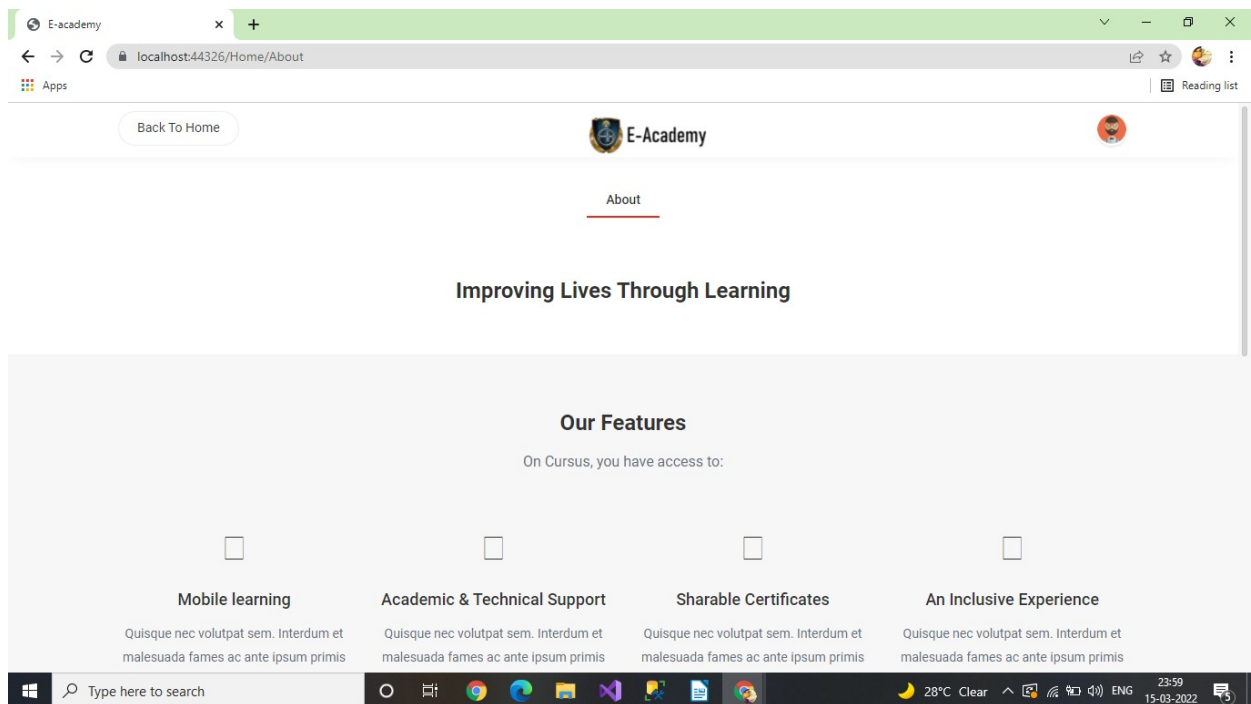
E-academy

localhost:44326/Home/About

Apps

Reading list

Back To Home

E-Academy

About

Improving Lives Through Learning

Our Features

On Cursus, you have access to:

Mobile learning

Quisque nec volutpat sem. Interdum et malesuada fames ac ante ipsum primis

Academic & Technical Support

Quisque nec volutpat sem. Interdum et malesuada fames ac ante ipsum primis

Sharable Certificates

Quisque nec volutpat sem. Interdum et malesuada fames ac ante ipsum primis

An Inclusive Experience

Quisque nec volutpat sem. Interdum et malesuada fames ac ante ipsum primis

Type here to search

28°C Clear

ENG

23:59
15-03-2022